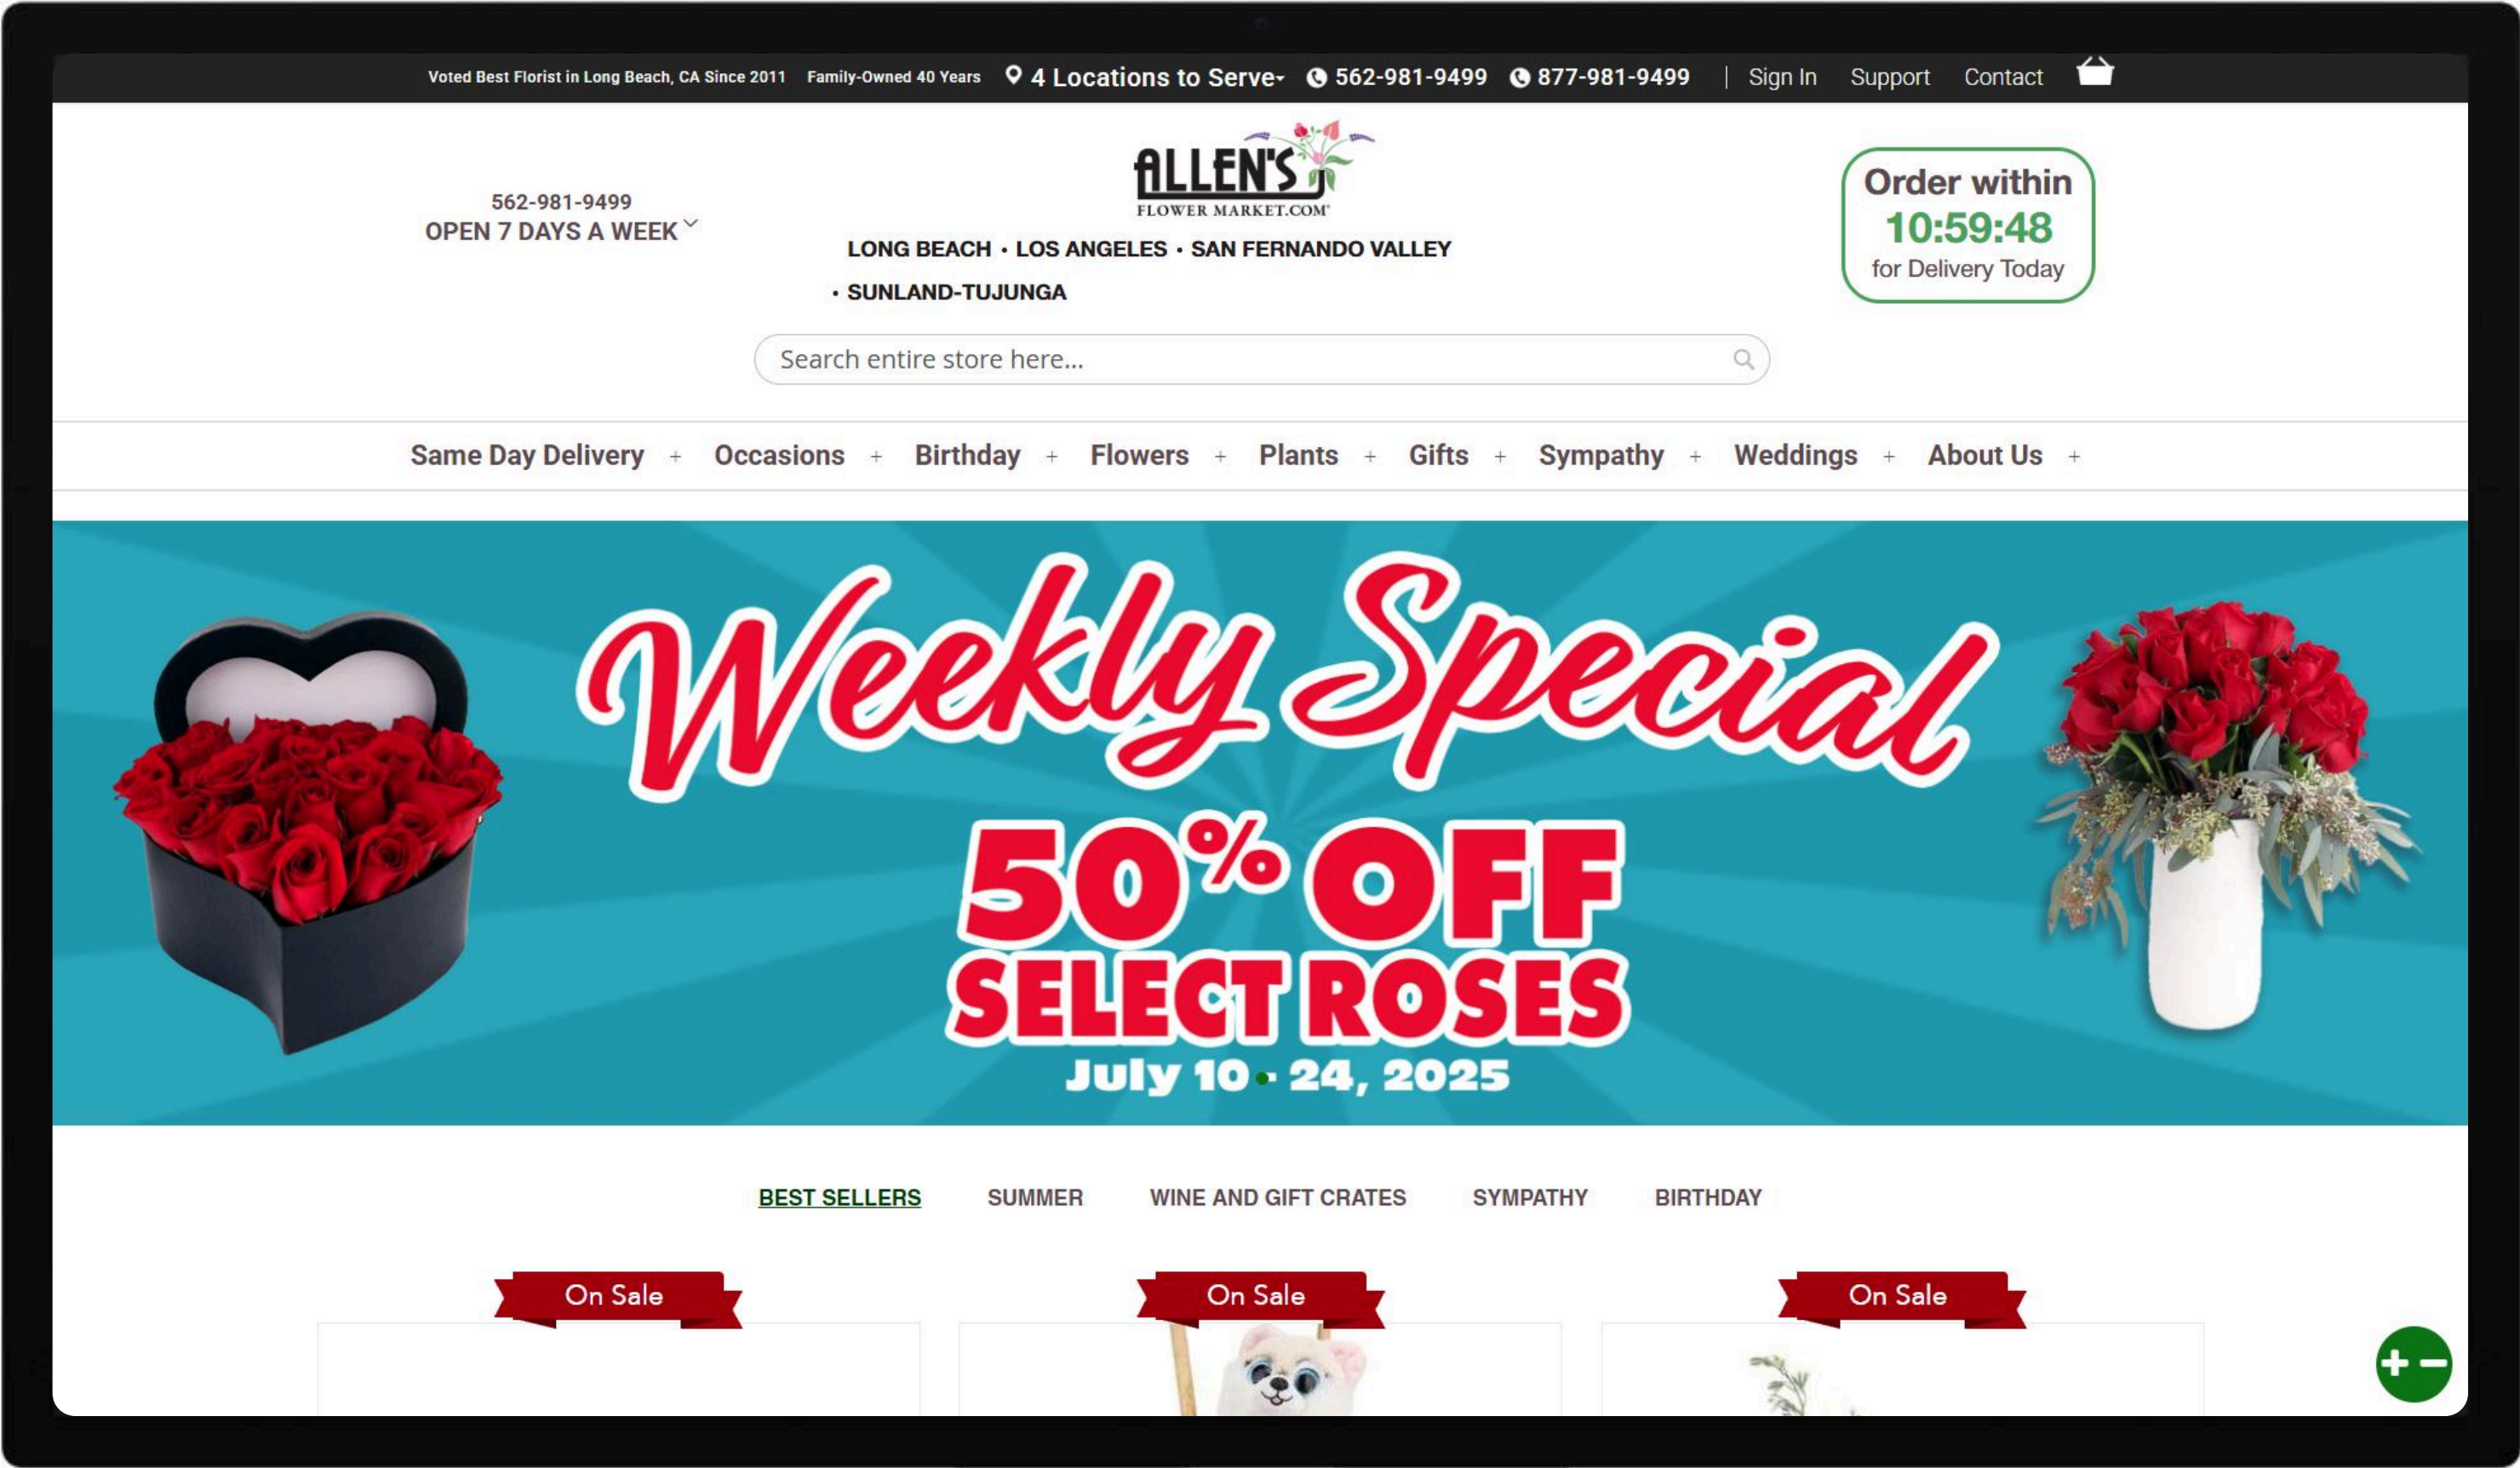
Voted Best Florist in Long Beach, CA Since 2011 Family-Owned 40 Years 4 Locations to Serve 562-981-9499 877-981-9499 | Sign In Support Contact

562-981-9499
OPEN 7 DAYS A WEEK

ALLEN'S
FLOWER MARKET.COM

LONG BEACH • LOS ANGELES • SAN FERNANDO VALLEY • SUNLAND-TUJUNGA

Order within
10:59:48
for Delivery Today

Search entire store here...

Same Day Delivery + Occasions + Birthday + Flowers + Plants + Gifts + Sympathy + Weddings + About Us +

Weekly Special
50% OFF
SELECT ROSES
July 10 - 24, 2025

BEST SELLERS SUMMER WINE AND GIFT CRATES SYMPATHY BIRTHDAY

On Sale

On Sale

On Sale